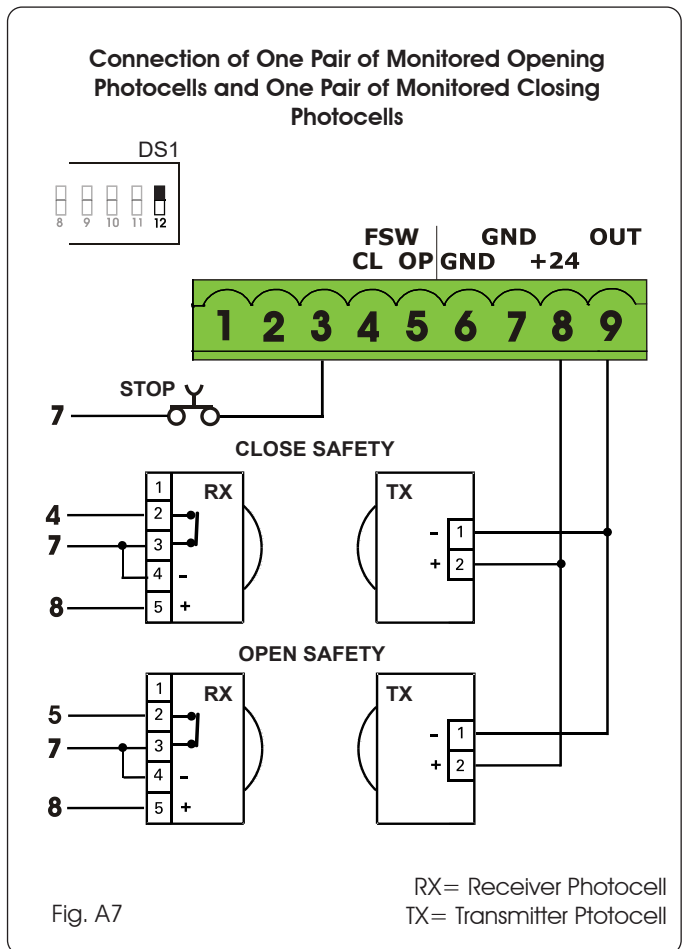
Connection of One Pair of Monitored Opening Photocells and One Pair of Monitored Closing Photocells

DS1

8 9 10 11 12

FSW
CL OP GND GND +24 OUT

1 2 3 4 5 6 7 8 9

STOP

7

CLOSE SAFETY

RX
1
2
3
4 -
5 +

4
7
8

TX
- 1
+ 2

OPEN SAFETY

RX
1
2
3
4 -
5 +

5
7
8

TX
- 1
+ 2

RX= Receiver Photocell
TX= Transmitter Ptotocell

Fig. A7